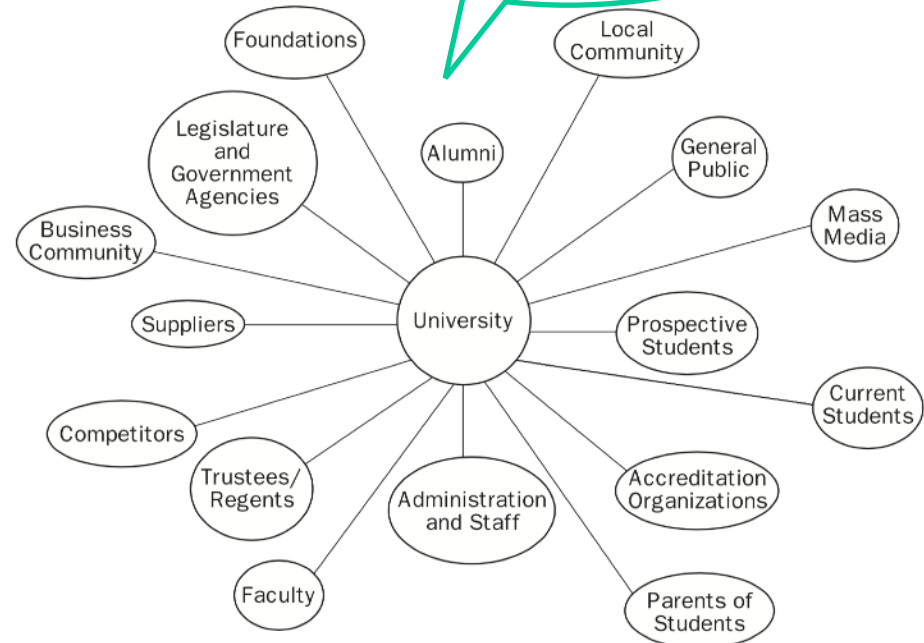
Foundations

Local Community

Legislature and Government Agencies

Alumni

General Public

Mass Media

Business Community

Suppliers

University

Prospective Students

Current Students

Competitors

Trustees/ Regents

Administration and Staff

Accreditation Organizations

Faculty

Parents of Students